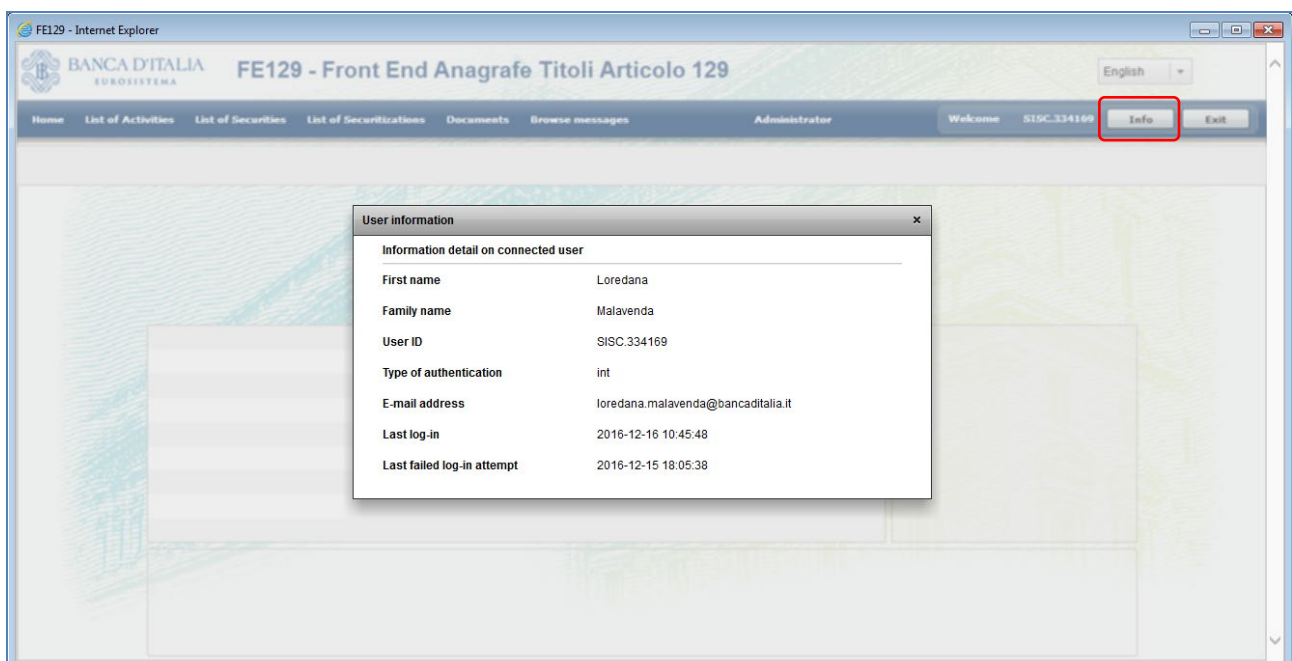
FE129 - Internet Explorer

BANCA D'ITALIA
EUROSISTEMA

FE129 - Front End Anagrafe Titoli Articolo 129

English

Home List of Activities List of Securities List of Securitizations Documents Browse messages Administrator Welcome SISC.334169 Info Exit

User information ×

Information detail on connected user

| | |
|---|---|
| First name | Loredana |
| Family name | Malavenda |
| User ID | SISC.334169 |
| Type of authentication | int |
| E-mail address | loredana.malavenda@bancaditalia.it |
| Last log-in | 2016-12-16 10:45:48 |
| Last failed log-in attempt | 2016-12-15 18:05:38 |